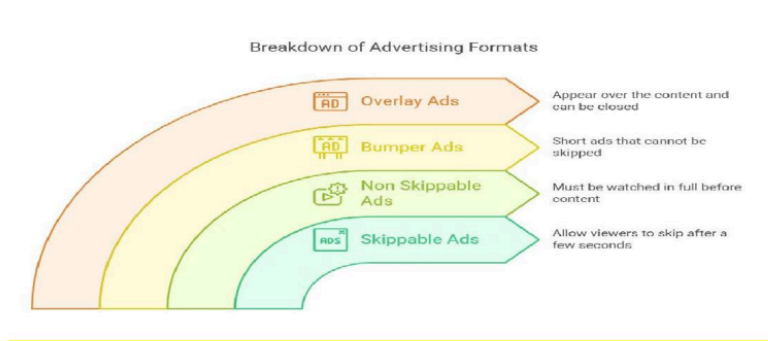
Breakdown of Advertising Formats

AD Overlay Ads

Appear over the content and can be closed

AD Bumper Ads

Short ads that cannot be skipped

Non Skippable Ads

Must be watched in full before content

ADS Skippable Ads

Allow viewers to skip after a few seconds